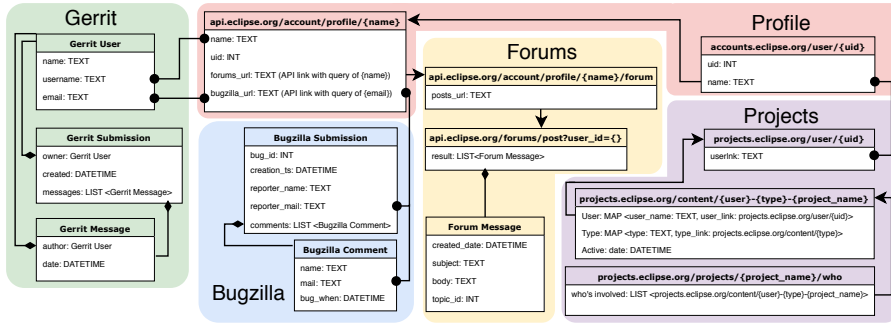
Gerrit

| Gerrit User |
|---|
| name: TEXT |
| username: TEXT |
| email: TEXT |

| Gerrit Submission |
|---|
| owner: Gerrit User |
| created: DATETIME |
| messages: LIST <Gerrit Message> |

| Gerrit Message |
|---|
| author: Gerrit User |
| date: DATETIME |

| api.eclipse.org/account/profile/{name} |
|---|
| name: TEXT |
| uid: INT |
| forums_url: TEXT (API link with query of {name}) |
| bugzilla_url: TEXT (API link with query of {email}) |

| Bugzilla Submission |
|---|
| bug_id: INT |
| creation_ts: DATETIME |
| reporter_name: TEXT |
| reporter_mail: TEXT |
| comments: LIST <Bugzilla Comment> |

| Bugzilla Comment |
|---|
| name: TEXT |
| mail: TEXT |
| bug_when: DATETIME |

Bugzilla

Forums

| api.eclipse.org/account/profile/{name}/forum |
|---|
| posts_url: TEXT |

| api.eclipse.org/forums/post?user_id={} |
|---|
| result: LIST<Forum Message> |

| Forum Message |
|---|
| created_date: DATETIME |
| subject: TEXT |
| body: TEXT |
| topic_id: INT |

Profile

| accounts.eclipse.org/user/{uid} |
|---|
| uid: INT |
| name: TEXT |

Projects

| projects.eclipse.org/user/{uid} |
|---|
| userlnk: TEXT |

| projects.eclipse.org/content/{user}-{type}-{project_name} |
|---|
| User: MAP <user_name: TEXT, user_link: projects.eclipse.org/user/{uid}> |
| Type: MAP <type: TEXT, type_link: projects.eclipse.org/content/{type}> |
| Active: date: DATETIME |

| projects.eclipse.org/projects/{project_name}/who |
|---|
| who's involved: LIST <projects.eclipse.org/content/{user}-{type}-{project_name}> |